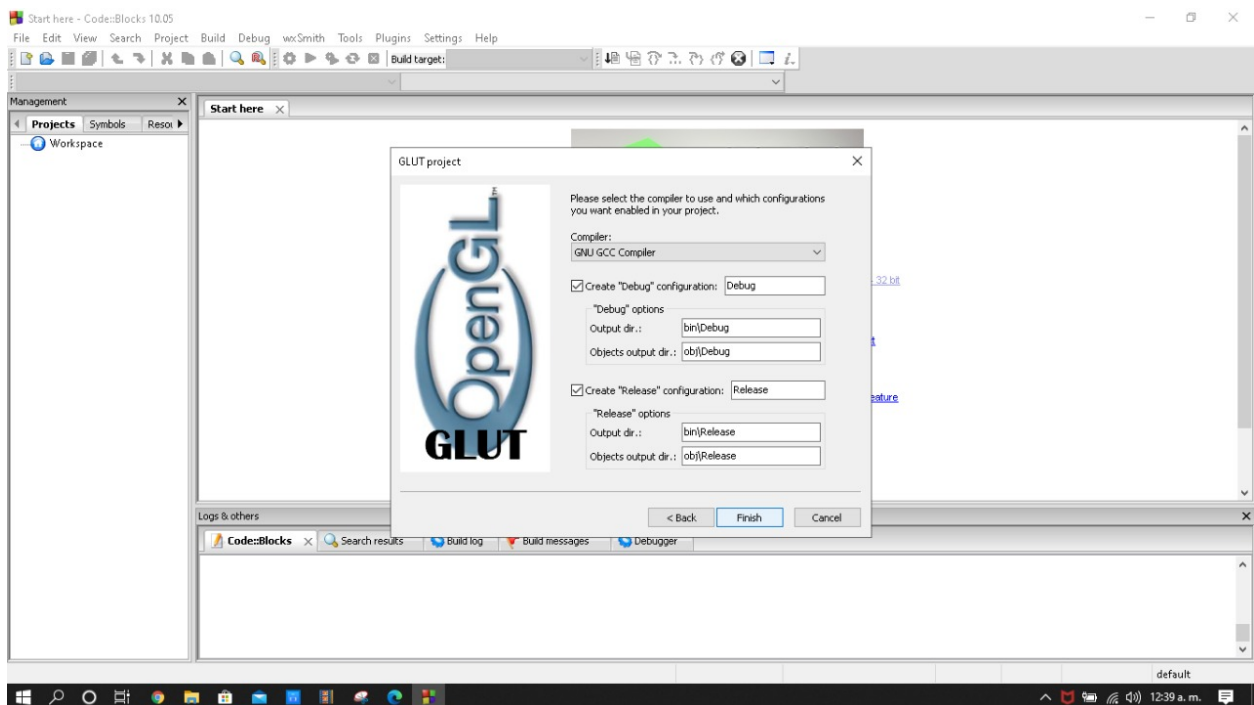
Start here - Code::Blocks 10.05

File Edit View Search Project Build Debug wxSmith Tools Plugins Settings Help

Build target:

Management

Projects Symbols Resou

Workspace

Start here

GLUT project

OpenGL

GLUT

Please select the compiler to use and which configurations you want enabled in your project.

Compiler:

GNU GCC Compiler

Create "Debug" configuration: Debug

"Debug" options

Output dir.: bin\Debug

Objects output dir.: obj\Debug

Create "Release" configuration: Release

"Release" options

Output dir.: bin\Release

Objects output dir.: obj\Release

< Back Finish Cancel

32 bit

t

eature

Logs & others

Code::Blocks Search results Build log Build messages Debugger

default

12:39 a. m.